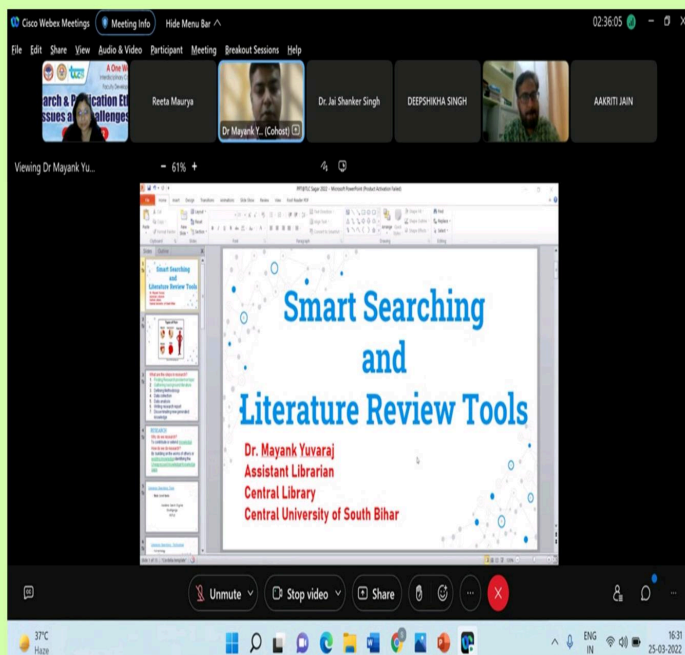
Cisco Webex Meetings | Meeting Info | Hide Menu Bar ^

02:36:05

File Edit Share View Audio & Video Participant Meeting Breakout Sessions Help

A One W
arch & P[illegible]lication Eth
ssues a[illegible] allenges

Reeta Maurya

Dr Mayank Y... (Cohost)

Dr. Jai Shanker Singh

DEEPSHIKHA SINGH

AAKRITI JAIN

Viewing Dr Mayank Yu...

- 61% +

Smart Searching
and
Literature Review Tools

Dr. Mayank Yuvaraj
Assistant Librarian
Central Library
Central University of South Bihar

Unmute | Stop video | Share

37°C
Haze

ENG
IN

16:31
25-03-2022